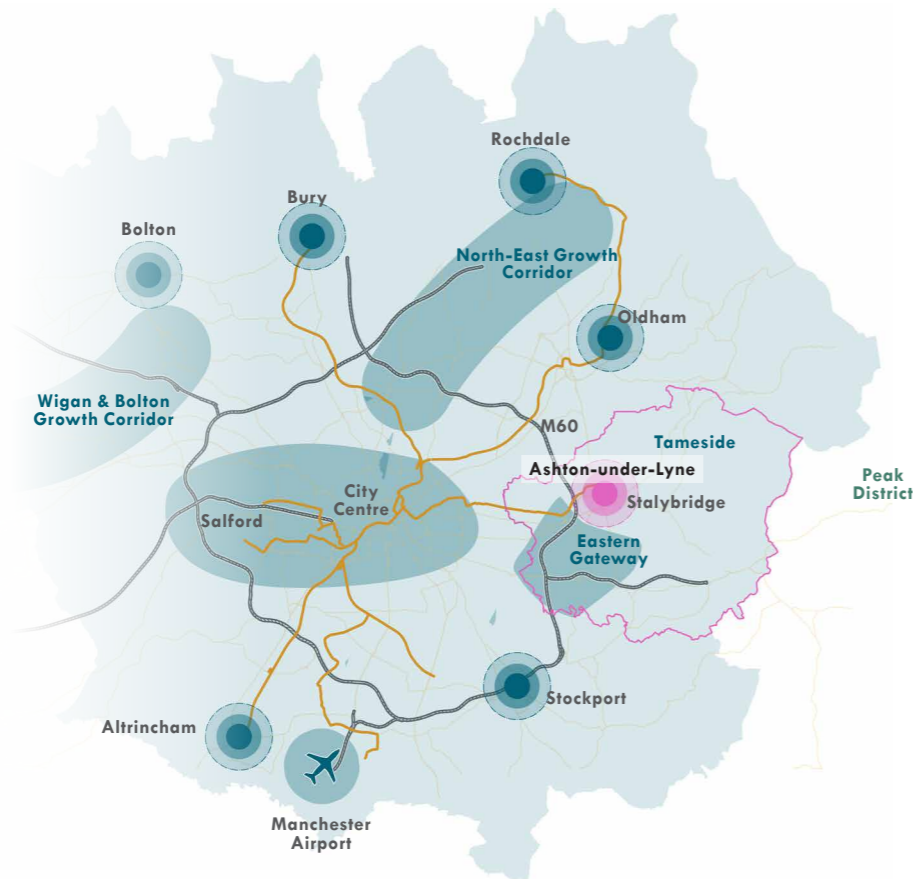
Rochdale

Bury

Bolton

North-East Growth Corridor

Oldham

Wigan & Bolton Growth Corridor

M60

Tameside

Ashton-under-Lyne

Peak District

City Centre

Stalybridge

Salford

Eastern Gateway

Stockport

Altrincham

Manchester Airport